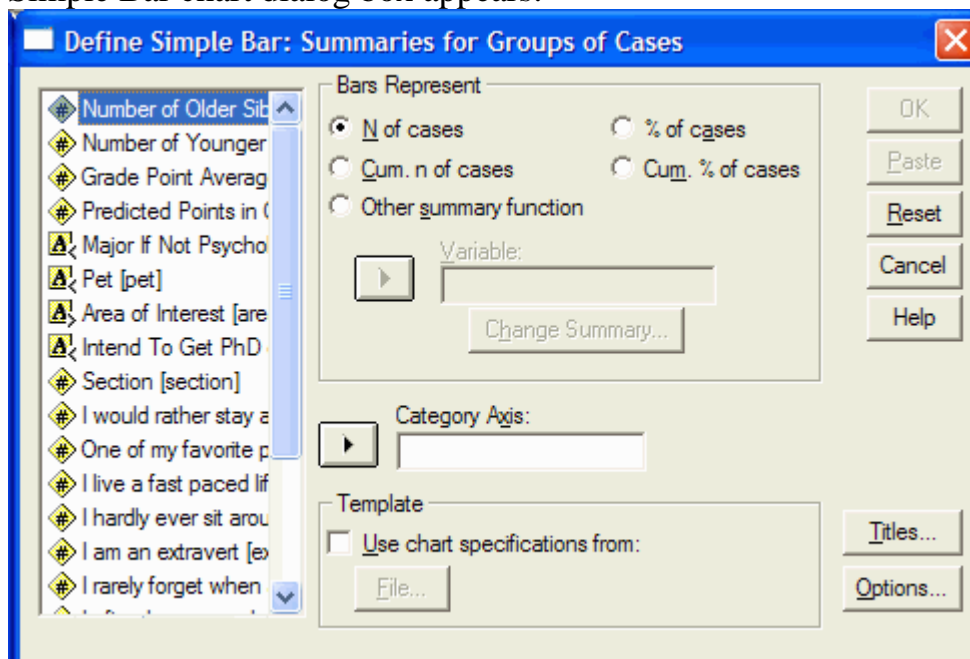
Simple Bar chart dialog box appears.

Define Simple Bar: Summaries for Groups of Cases

Number of Older Sib
Number of Younger
Grade Point Averag
Predicted Points in (
Major If Not Psychol
Pet [pet]
Area of Interest [are
Intend To Get PhD
Section [section]
I would rather stay a
One of my favorite p
I live a fast paced lif
I hardly ever sit arou
I am an extravert [ex
I rarely forget when

Bars Represent
N of cases
% of cases
Cum. n of cases
Cum. % of cases
Other summary function
Variable:
Change Summary...

Category Axis:

Template
Use chart specifications from:
File...

OK
Paste
Reset
Cancel
Help
Titles...
Options...